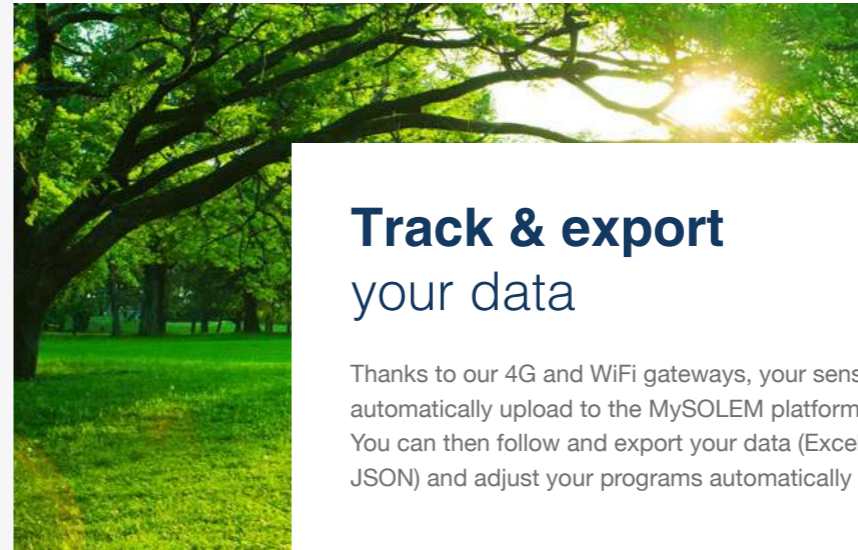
Track & export
your data

Thanks to our 4G and WiFi gateways, your sens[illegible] automatically upload to the MySOLEM platform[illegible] You can then follow and export your data (Exce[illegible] JSON) and adjust your programs automatically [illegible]